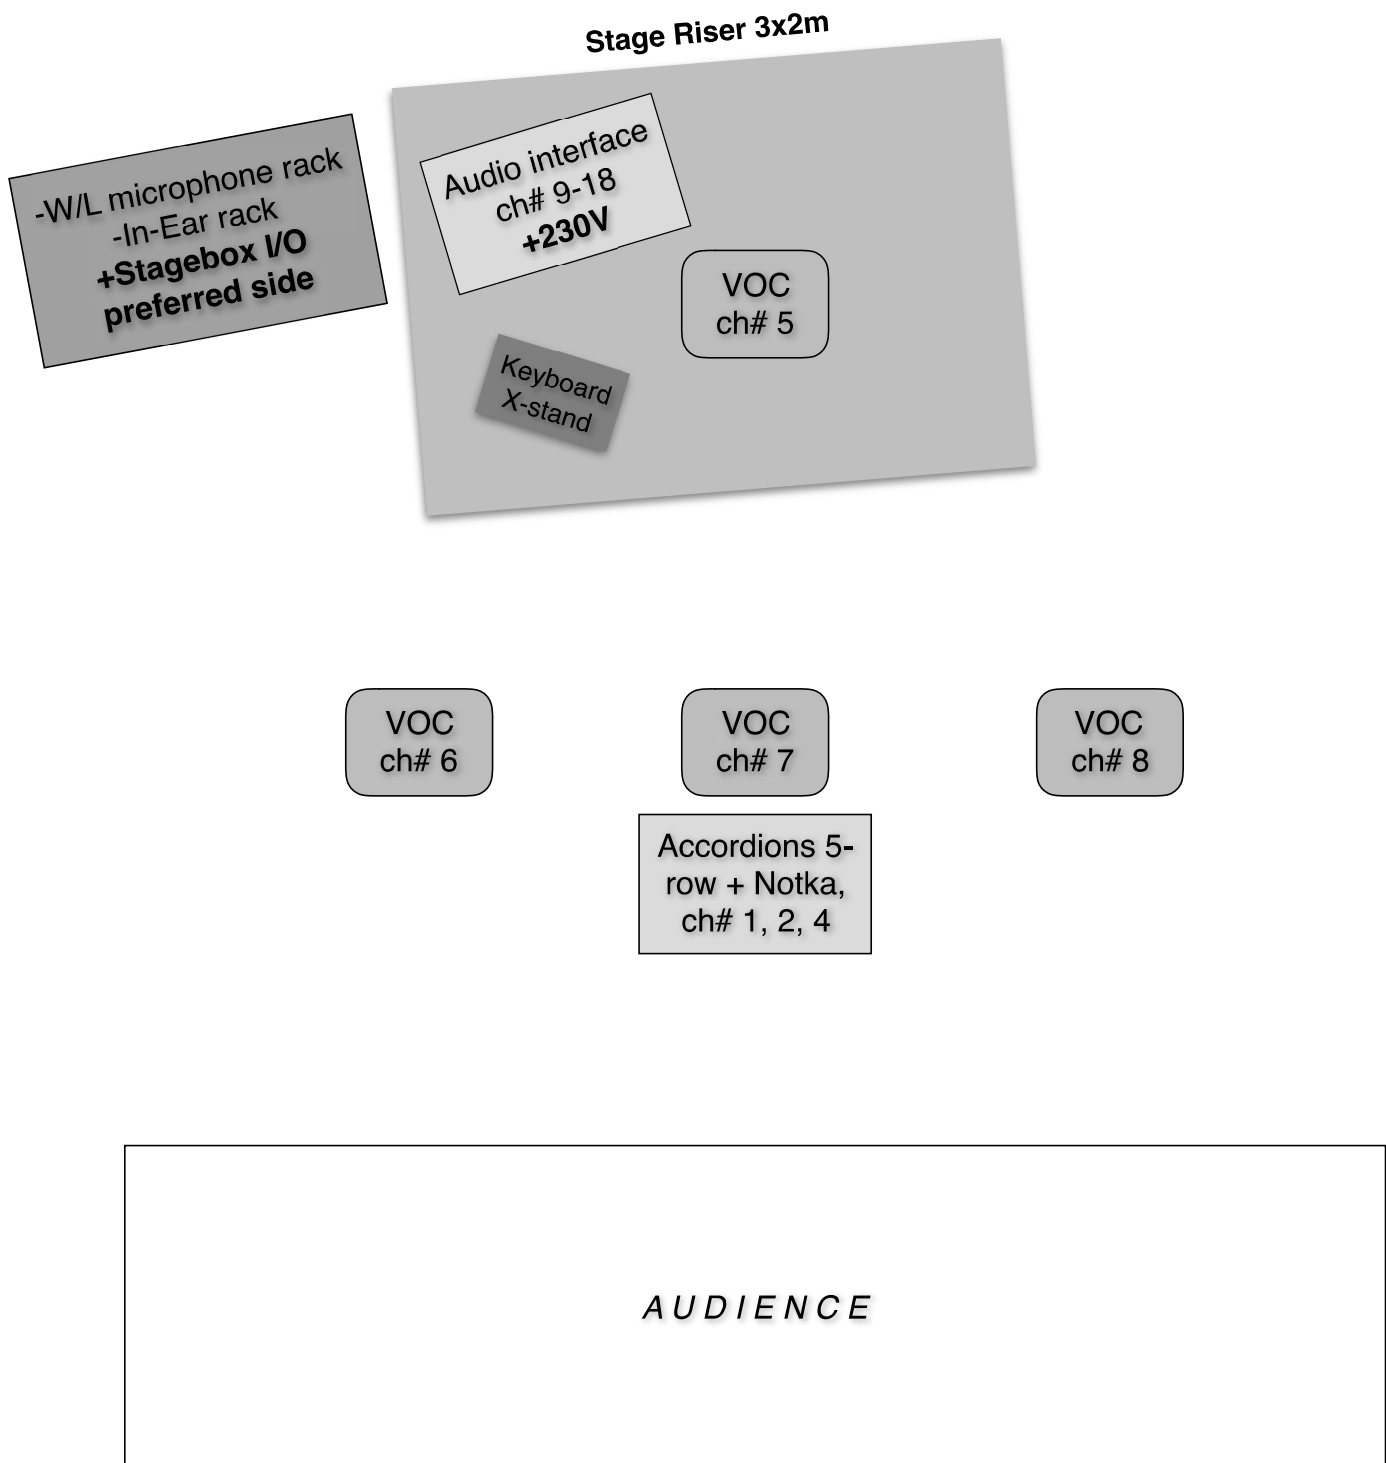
Stage Riser 3x2m

-W/L microphone rack
-In-Ear rack
+Stagebox I/O
preferred side

Audio interface
ch# 9-18
+230V

VOC
ch# 5

Keyboard
X-stand

VOC
ch# 6

VOC
ch# 7

VOC
ch# 8

Accordions 5-row + Notka,
ch# 1, 2, 4

AUDIENCE